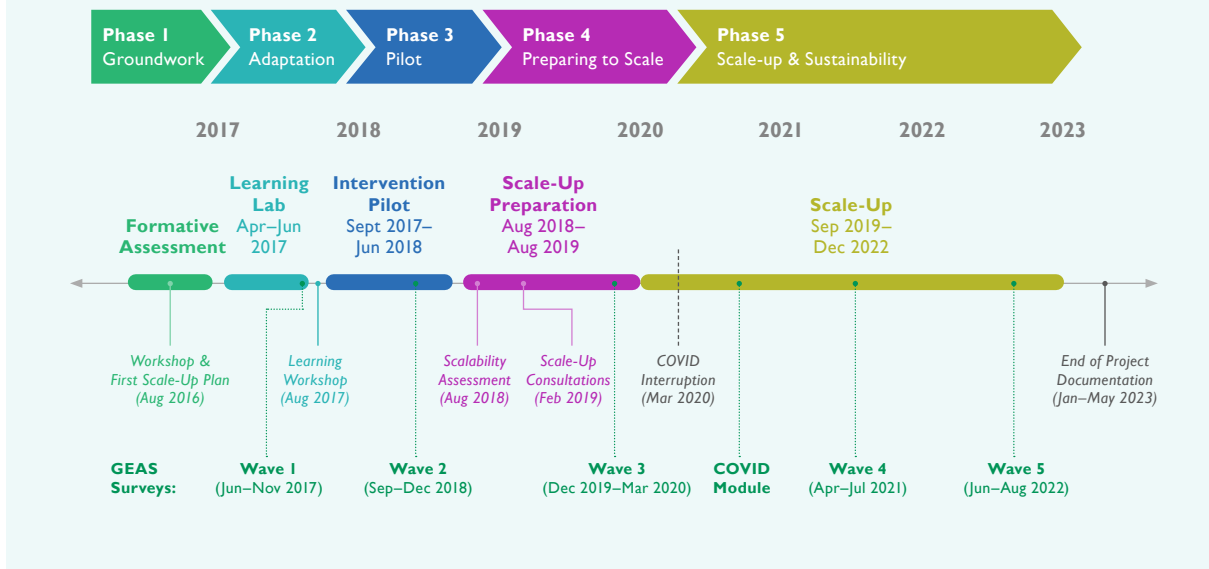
Phase 1 Groundwork

Phase 2 Adaptation

Phase 3 Pilot

Phase 4 Preparing to Scale

Phase 5 Scale-up & Sustainability

2017 2018 2019 2020 2021 2022 2023

Formative Assessment

Learning Lab Apr–Jun 2017

Intervention Pilot Sept 2017–Jun 2018

Scale-Up Preparation Aug 2018–Aug 2019

Scale-Up Sep 2019–Dec 2022

Workshop & First Scale-Up Plan (Aug 2016)

Learning Workshop (Aug 2017)

Scalability Assessment (Aug 2018)

Scale-Up Consultations (Feb 2019)

COVID Interruption (Mar 2020)

End of Project Documentation (Jan–May 2023)

GEAS Surveys:

Wave 1 (Jun–Nov 2017)

Wave 2 (Sep–Dec 2018)

Wave 3 (Dec 2019–Mar 2020)

COVID Module

Wave 4 (Apr–Jul 2021)

Wave 5 (Jun–Aug 2022)